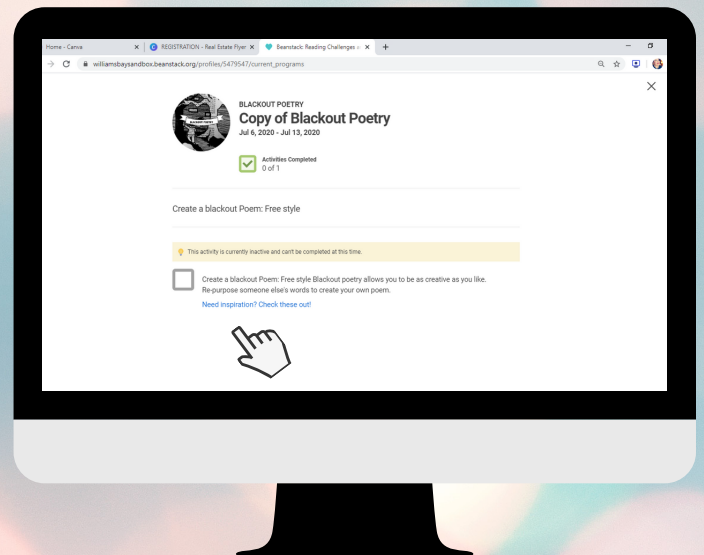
Home - Canva
REGISTRATION - Real Estate Flyer
Beanstack: Reading Challenges
williamsbaysandbox.beanstack.org/profiles/5479547/current_programs

BLACKOUT POETRY
Copy of Blackout Poetry
Jul 6, 2020 - Jul 13, 2020

Activities Completed
0 of 1

Create a blackout Poem: Free style

This activity is currently inactive and can't be completed at this time.

Create a blackout Poem: Free style Blackout poetry allows you to be as creative as you like. Re-purpose someone else's words to create your own poem.
Need inspiration? Check these out!